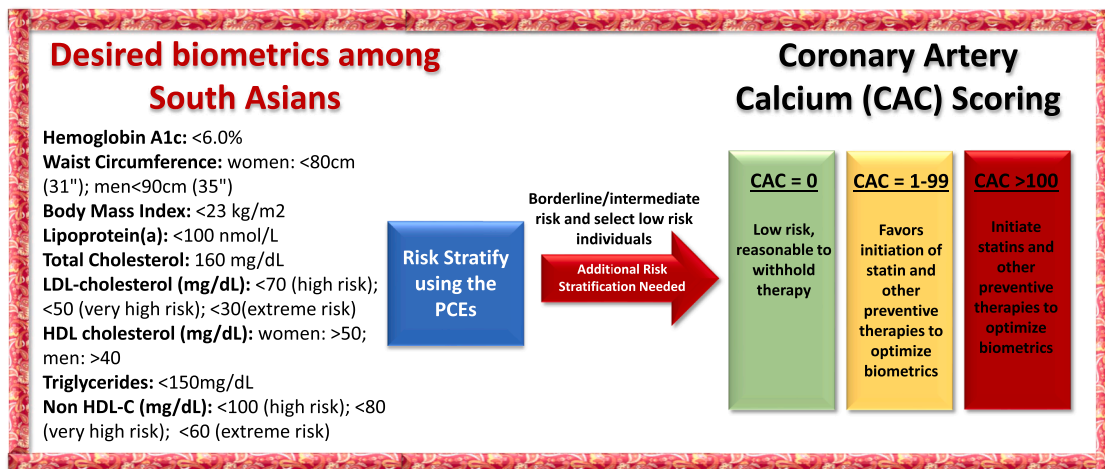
Desired biometrics among South Asians

Hemoglobin A1c: <6.0%
Waist Circumference: women: <80cm (31"); men<90cm (35")
Body Mass Index: <23 kg/m2
Lipoprotein(a): <100 nmol/L
Total Cholesterol: 160 mg/dL
LDL-cholesterol (mg/dL): <70 (high risk); <50 (very high risk); <30(extreme risk)
HDL cholesterol (mg/dL): women: >50; men: >40
Triglycerides: <150mg/dL
Non HDL-C (mg/dL): <100 (high risk); <80 (very high risk); <60 (extreme risk)

Coronary Artery Calcium (CAC) Scoring

Risk Stratify using the PCEs

Borderline/intermediate risk and select low risk individuals

Additional Risk Stratification Needed

CAC = 0
Low risk, reasonable to withhold therapy

CAC = 1-99
Favors initiation of statin and other preventive therapies to optimize biometrics

CAC >100
Initiate statins and other preventive therapies to optimize biometrics